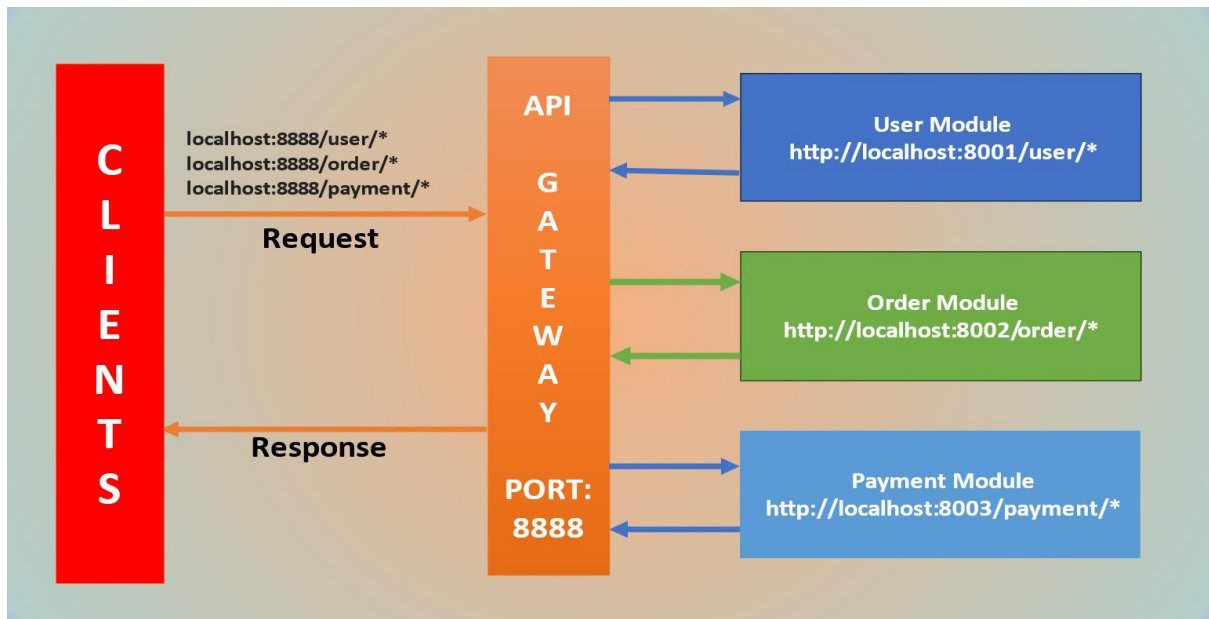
CLIENTS

localhost:8888/user/*
localhost:8888/order/*
localhost:8888/payment/*

Request

Response

API

GATEWAY

PORT: 8888

User Module
http://localhost:8001/user/*

Order Module
http://localhost:8002/order/*

Payment Module
http://localhost:8003/payment/*